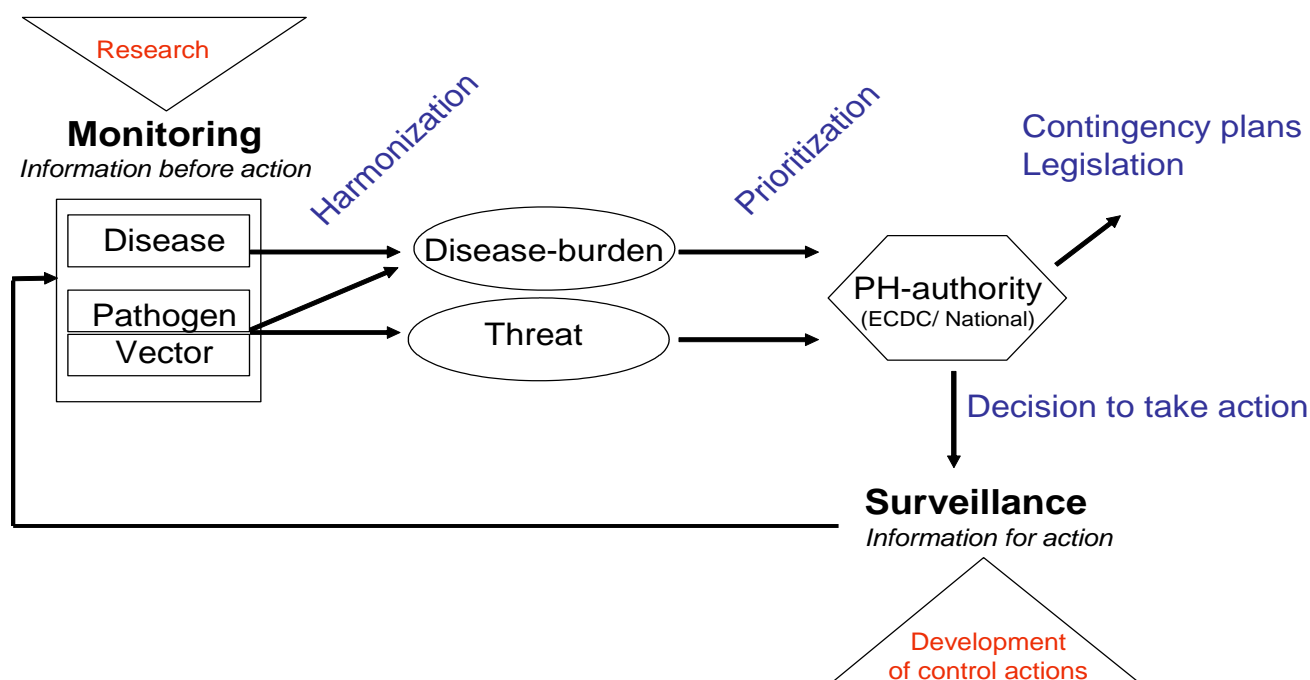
Research

Monitoring
Information before action

Disease
Pathogen
Vector

Harmonization

Disease-burden
Threat

Prioritization

PH-authority
(ECDC/ National)

Contingency plans
Legislation

Decision to take action

Surveillance
Information for action

Development
of control actions